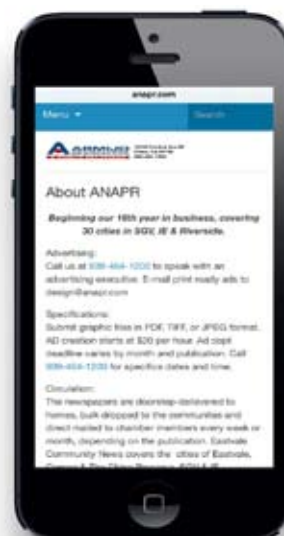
anapr.com

Menu ▾

Search

ANAPR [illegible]

About ANAPR

Beginning our 16th year in business, covering 30 cities in SGV, IE & Riverside.

Advertising:
Call us at 909-464-1200 to speak with an advertising executive. E-mail print ready ads to design@anapr.com

Specifications:
Submit graphic files in PDF, TIFF, or JPEG format. AD creation starts at $20 per hour. Ad copi deadline varies by month and publication. Call 909-464-1200 for specifice dates and time.

Circulation:
The newspapers are doorstep-delivered to homes, bulk-dropped to the communities and direct mailed to chamber members every week or month, depending on the publication. Eastvale Community News covers the cities of Eastvale, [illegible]